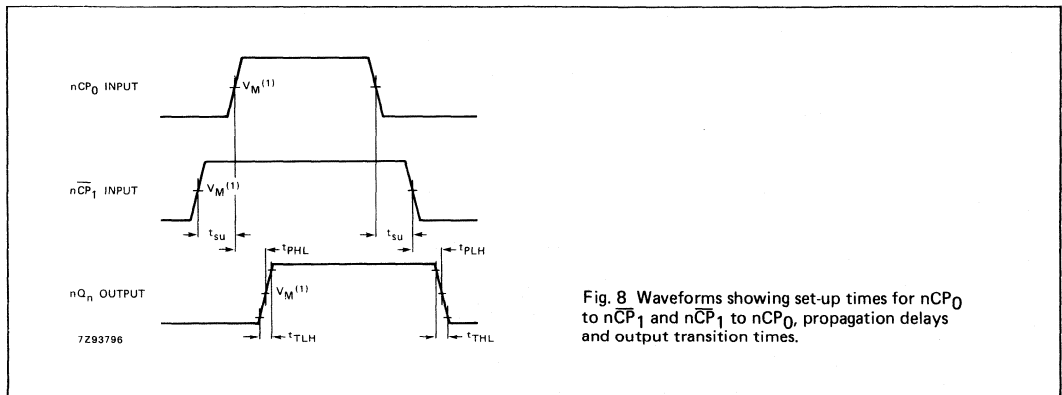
nCP$_0$ INPUT

$V_M$$^{(1)}$

n$\overline{CP}_1$ INPUT

$V_M$$^{(1)}$

$t_{su}$

$t_{su}$

$t_{PHL}$

$t_{PLH}$

nQ$_n$ OUTPUT

$V_M$$^{(1)}$

7Z93796

$t_{TLH}$

$t_{THL}$

Fig. 8 Waveforms showing set-up times for nCP$_0$ to n$\overline{CP}_1$ and n$\overline{CP}_1$ to nCP$_0$, propagation delays and output transition times.